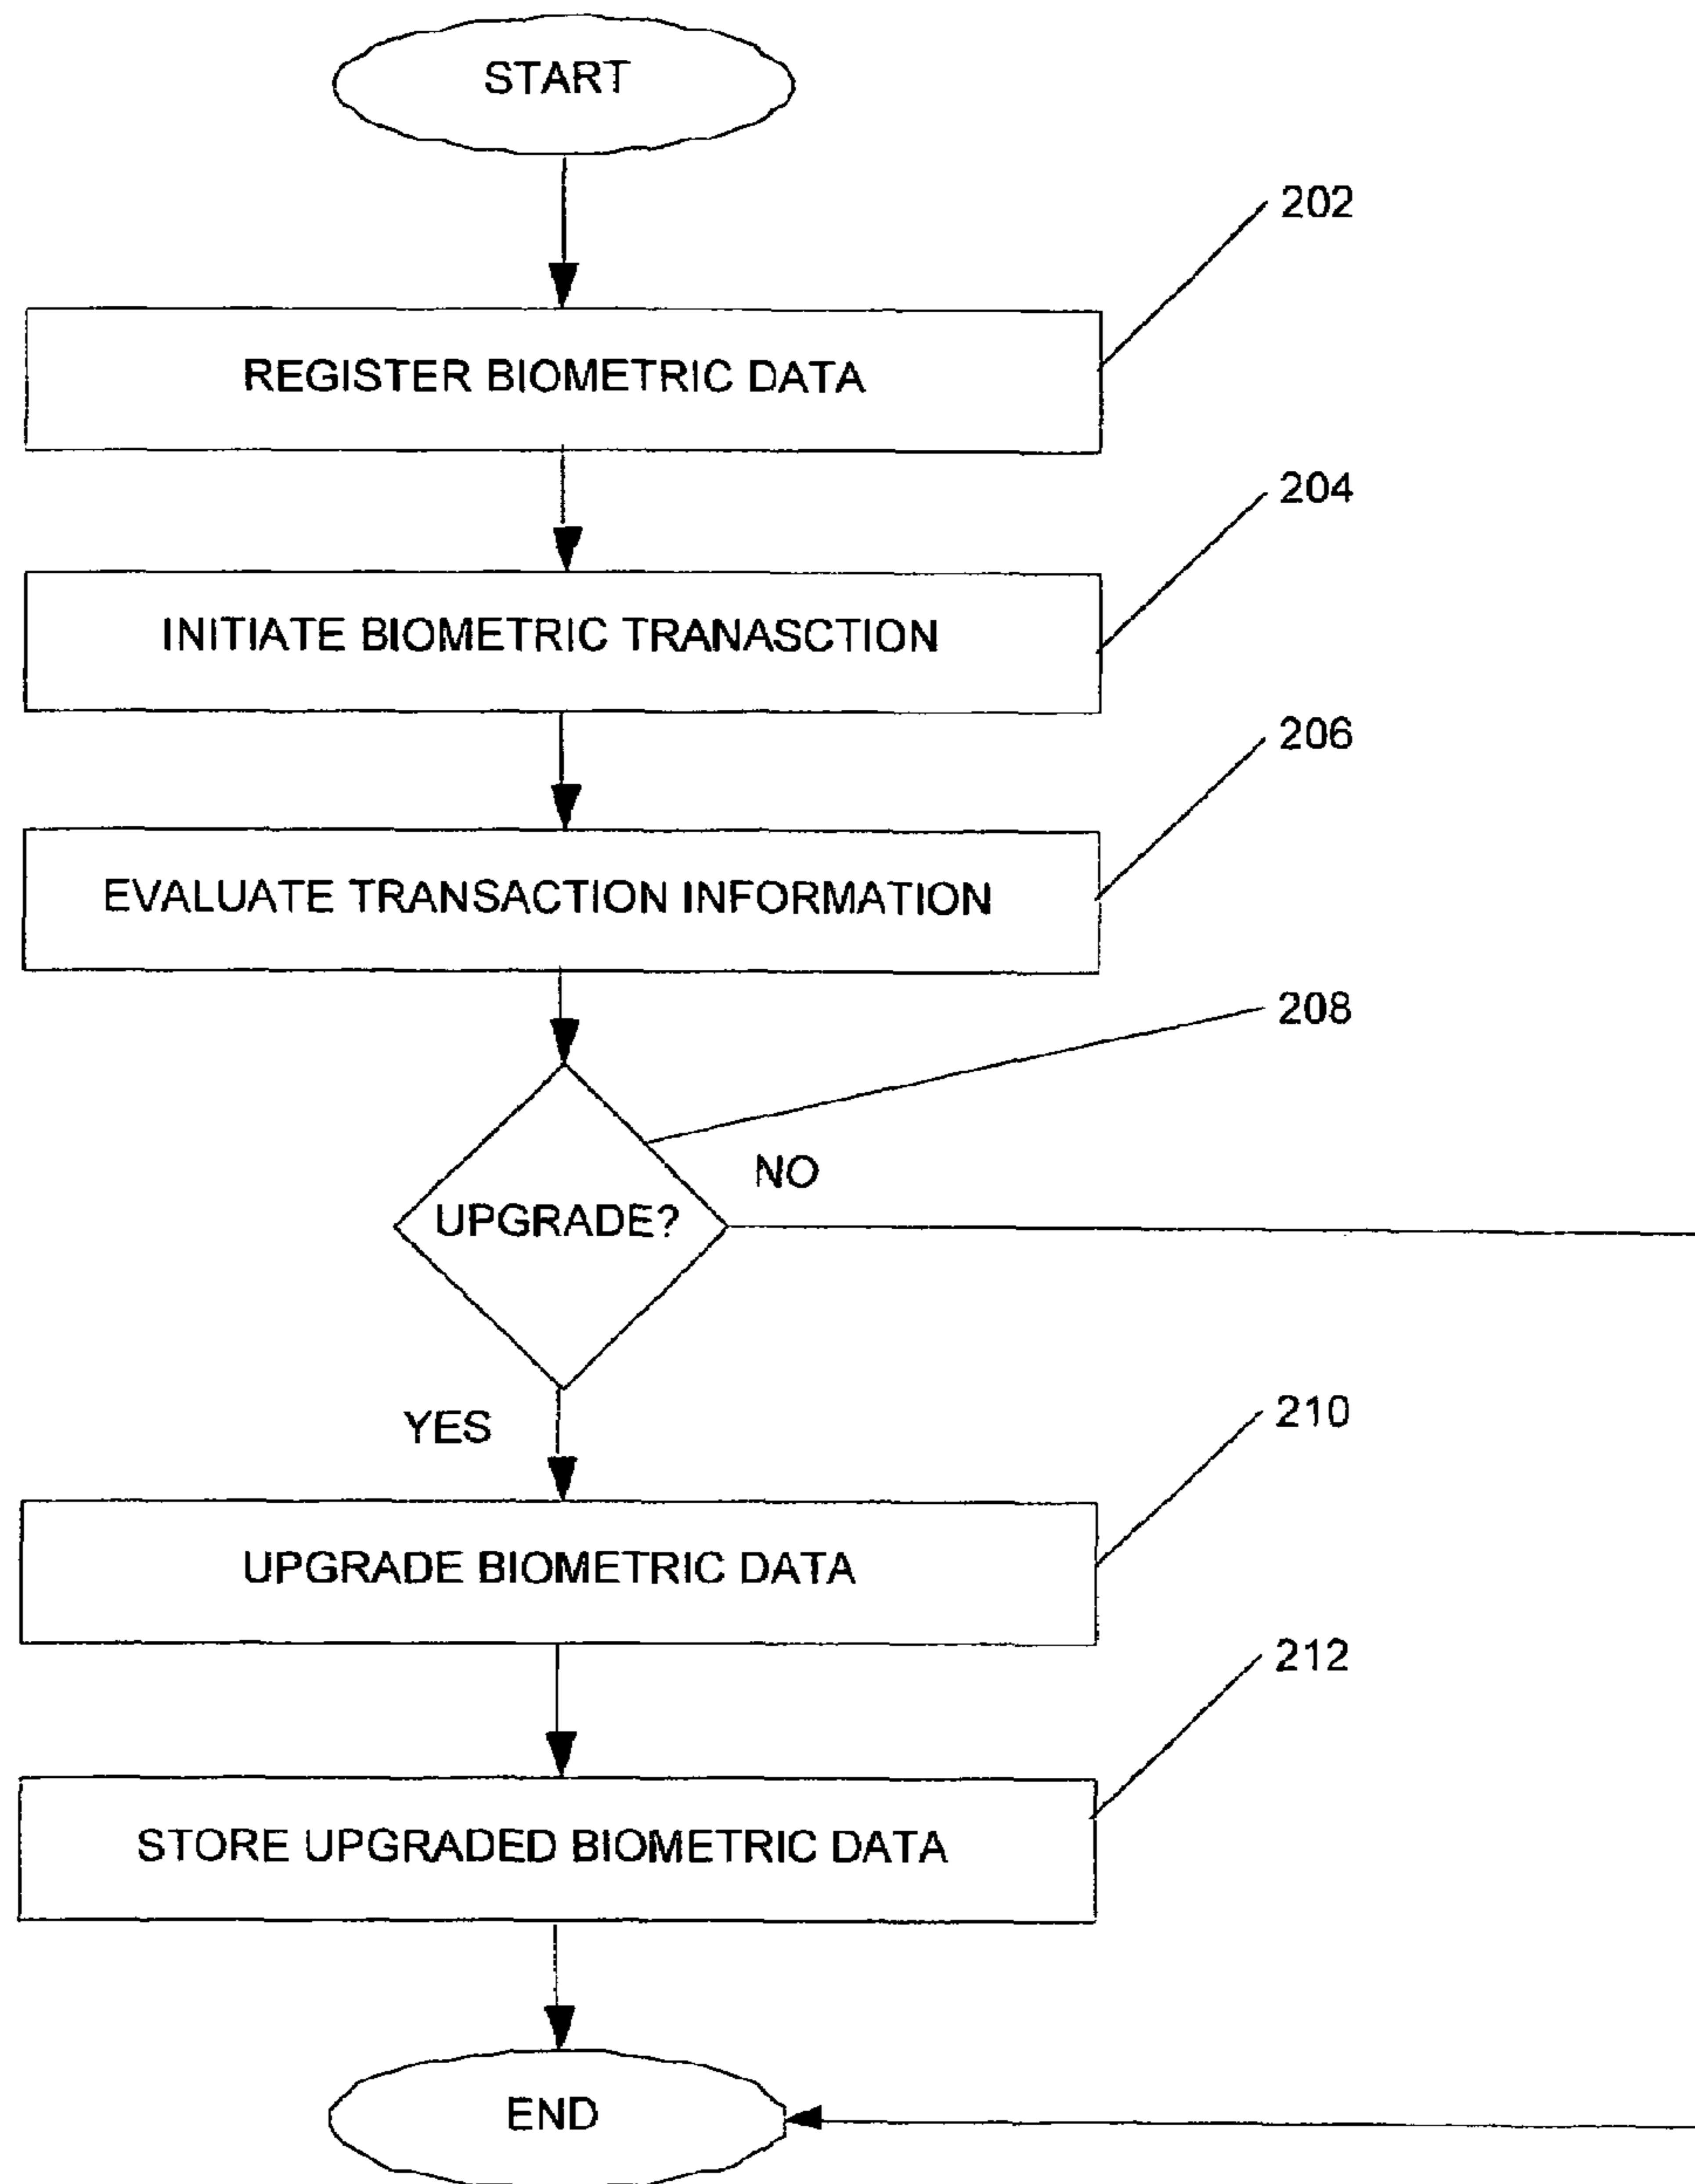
START

202

REGISTER BIOMETRIC DATA

204

INITIATE BIOMETRIC TRANASCTION

206

EVALUATE TRANSACTION INFORMATION

208

UPGRADE?

NO

YES

210

UPGRADE BIOMETRIC DATA

212

STORE UPGRADED BIOMETRIC DATA

END